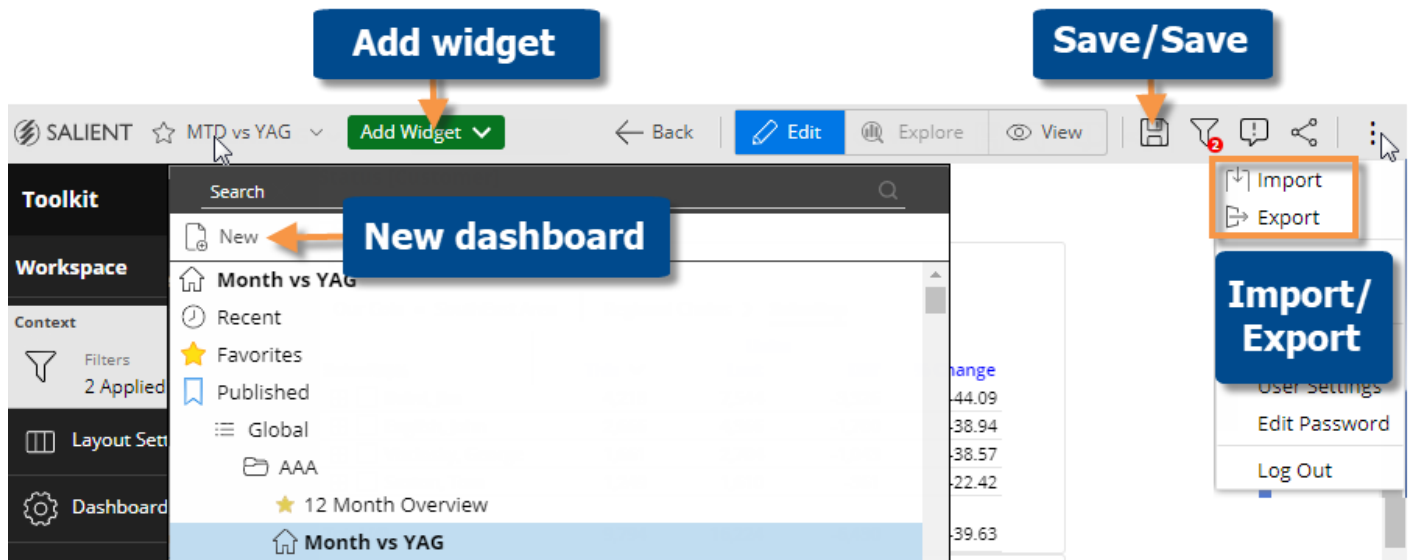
Add widget

Save/Save

SALIENT MTD vs YAG Add Widget Back Edit Explore View

2

Toolkit

Search

New

New dashboard

Workspace

Month vs YAG

Recent

Context

Favorites

Filters 2 Applied

Published

Global

Layout Sett

AAA

Dashboard

12 Month Overview

Month vs YAG

Import

Export

Import/ Export

User Settings

Edit Password

Log Out

hange
-44.09
-38.94
-38.57
-22.42
-39.63